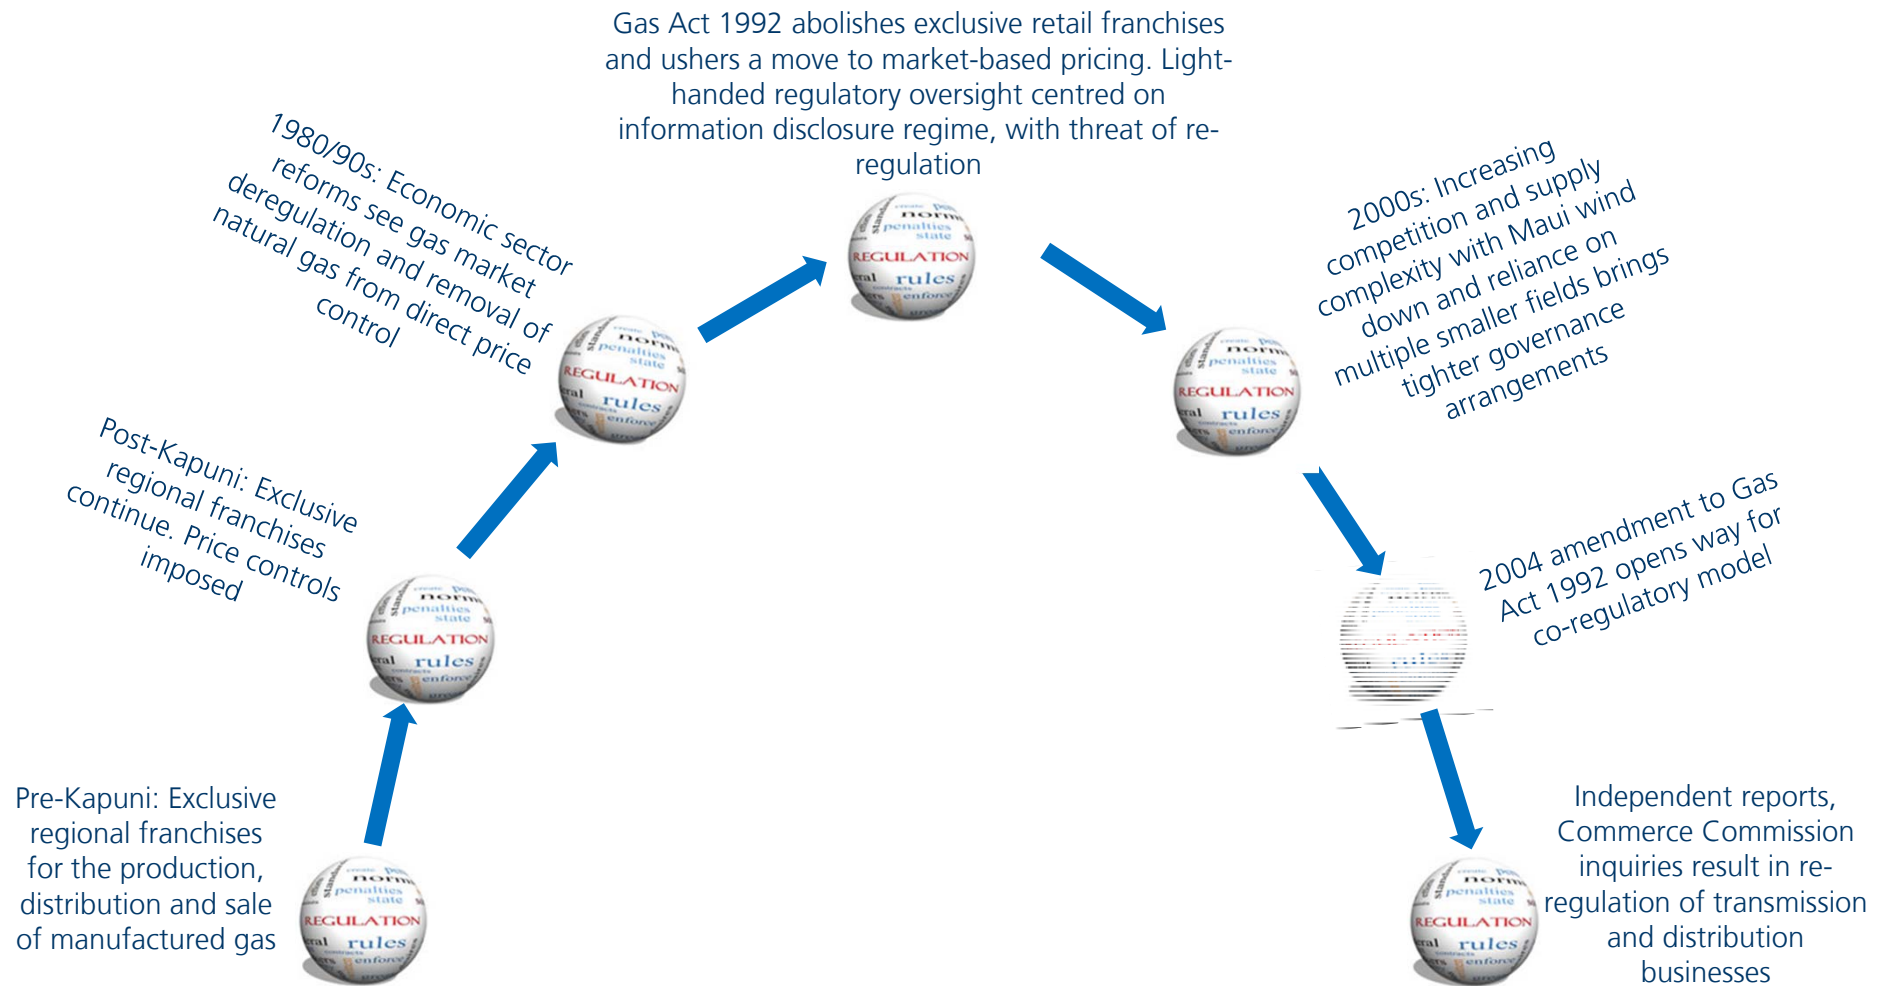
Pre-Kapuni: Exclusive regional franchises for the production, distribution and sale of manufactured gas

Post-Kapuni: Exclusive regional franchises continue. Price controls imposed

1980/90s: Economic sector reforms see gas market deregulation and removal of natural gas from direct price control

Gas Act 1992 abolishes exclusive retail franchises and ushers a move to market-based pricing. Light-handed regulatory oversight centred on information disclosure regime, with threat of re-regulation

2000s: Increasing competition and supply complexity with Maui wind down and reliance on multiple smaller fields brings tighter governance arrangements

2004 amendment to Gas Act 1992 opens way for co-regulatory model

Independent reports, Commerce Commission inquiries result in re-regulation of transmission and distribution businesses